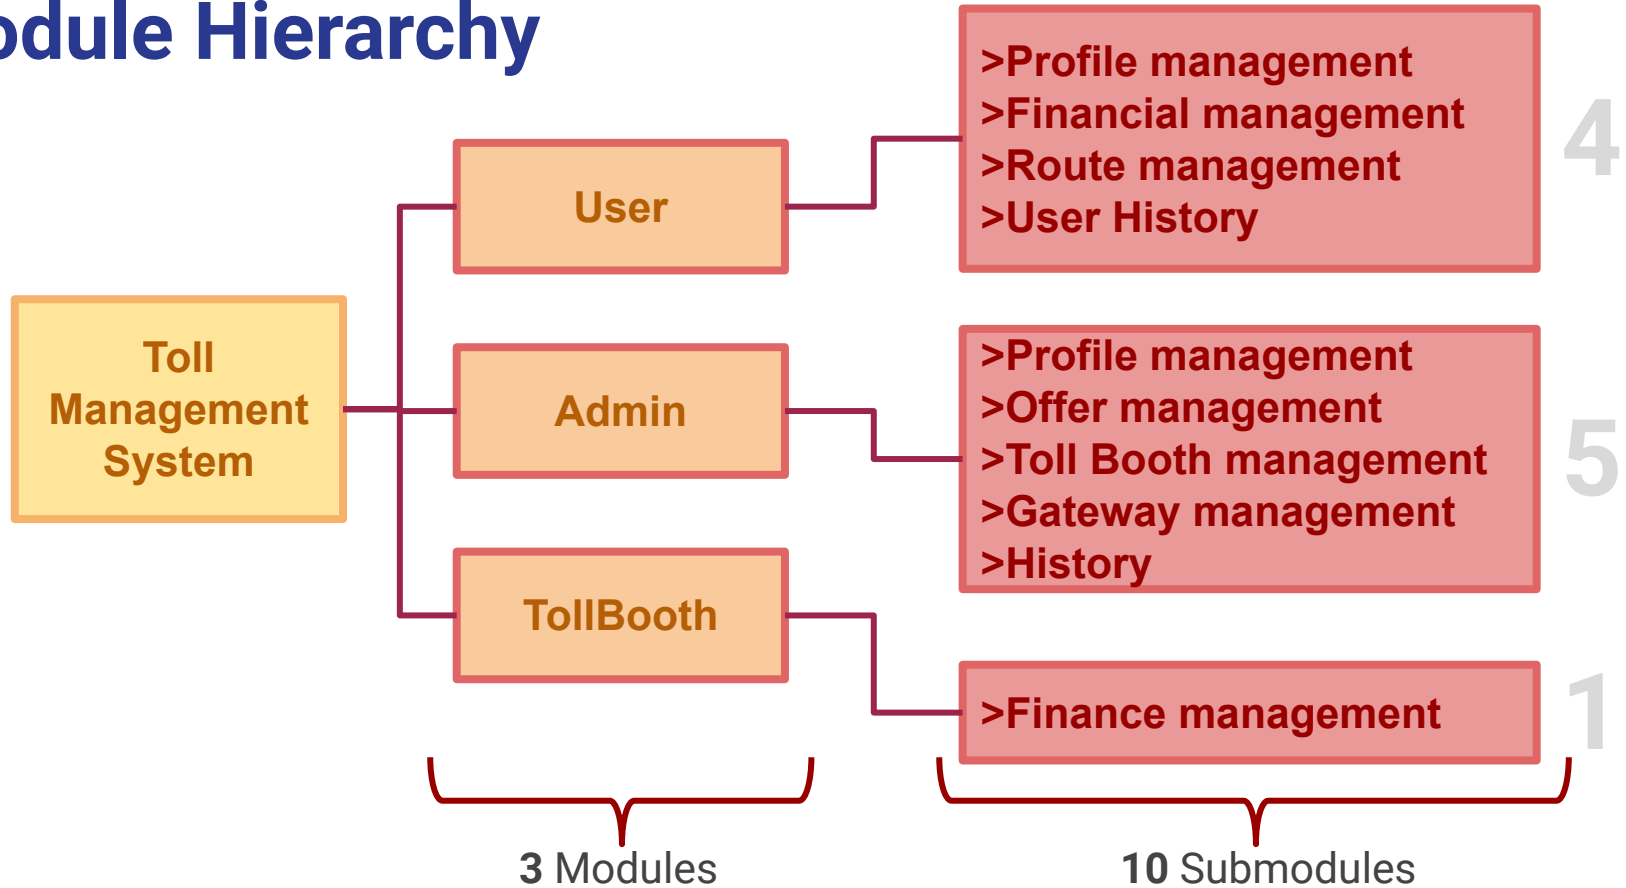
odule Hierarchy

Toll Management System

User

Admin

TollBooth

>Profile management
>Financial management
>Route management
>User History

4

>Profile management
>Offer management
>Toll Booth management
>Gateway management
>History

5

>Finance management

1

3 Modules

10 Submodules